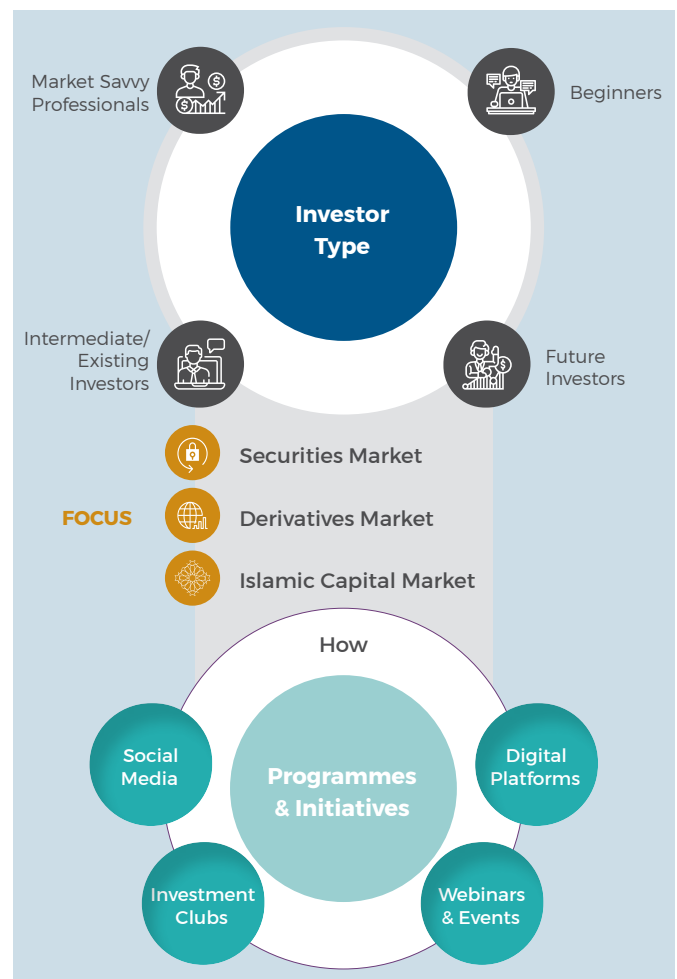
Market Savvy Professionals

Beginners

Investor Type

Intermediate/ Existing Investors

Future Investors

Securities Market

FOCUS

Derivatives Market

Islamic Capital Market

How

Social Media

Programmes & Initiatives

Digital Platforms

Investment Clubs

Webinars & Events